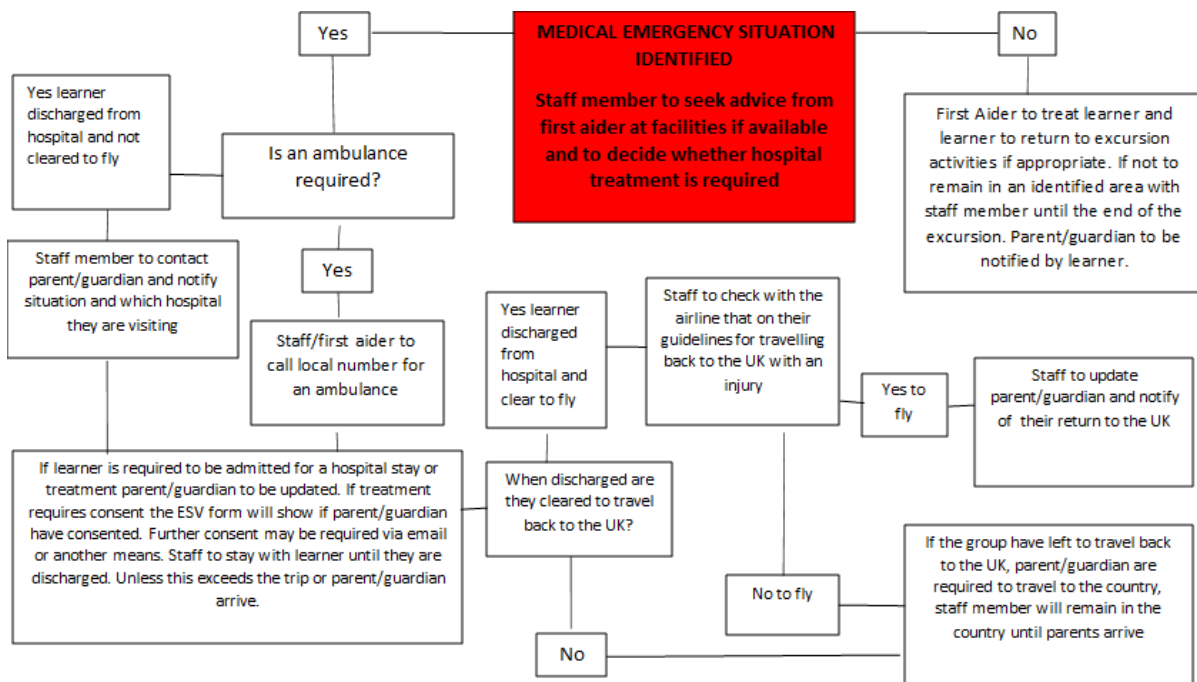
Yes

MEDICAL EMERGENCY SITUATION IDENTIFIED

Staff member to seek advice from first aider at facilities if available and to decide whether hospital treatment is required

No

Yes learner discharged from hospital and not cleared to fly

Is an ambulance required?

First Aider to treat learner and learner to return to excursion activities if appropriate. If not to remain in an identified area with staff member until the end of the excursion. Parent/guardian to be notified by learner.

Staff member to contact parent/guardian and notify situation and which hospital they are visiting

Yes

Staff/first aider to call local number for an ambulance

Yes learner discharged from hospital and clear to fly

Staff to check with the airline that on their guidelines for travelling back to the UK with an injury

Yes to fly

Staff to update parent/guardian and notify of their return to the UK

If learner is required to be admitted for a hospital stay or treatment parent/guardian to be updated. If treatment requires consent the ESV form will show if parent/guardian have consented. Further consent may be required via email or another means. Staff to stay with learner until they are discharged. Unless this exceeds the trip or parent/guardian arrive.

When discharged are they cleared to travel back to the UK?

No to fly

If the group have left to travel back to the UK, parent/guardian are required to travel to the country, staff member will remain in the country until parents arrive

No